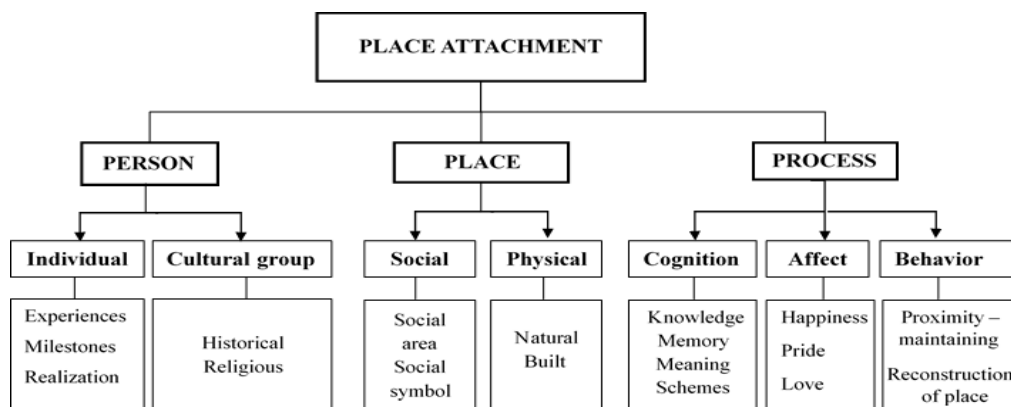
PLACE ATTACHMENT

PERSON

PLACE

PROCESS

Individual

Cultural group

Social

Physical

Cognition

Affect

Behavior

Experiences
Milestones
Realization

Historical
Religious

Social area
Social symbol

Natural
Built

Knowledge
Memory
Meaning
Schemes

Happiness
Pride
Love

Proximity – maintaining
Reconstruction of place